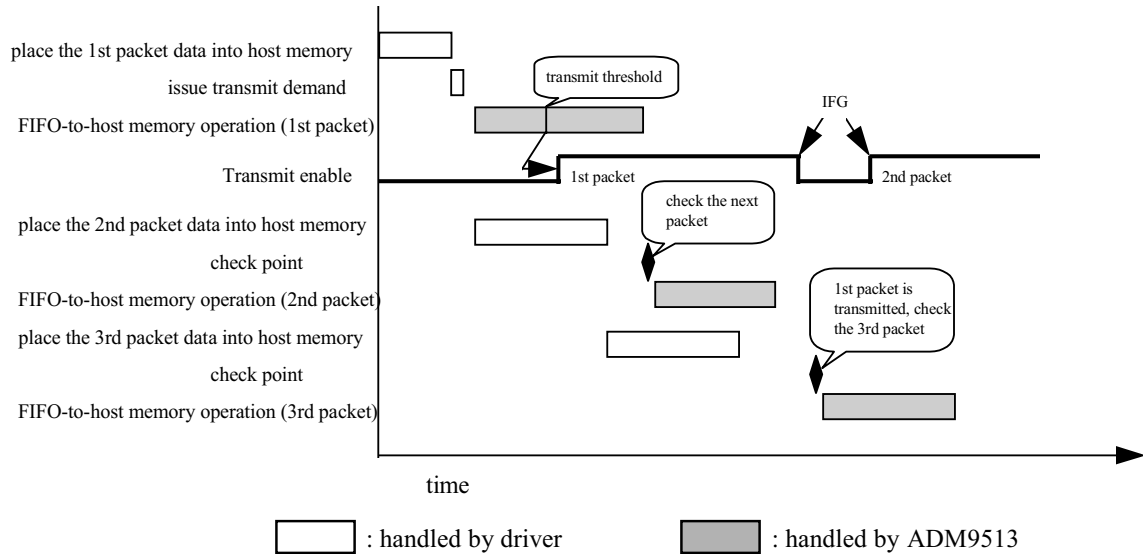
place the 1st packet data into host memory

issue transmit demand

transmit threshold

FIFO-to-host memory operation (1st packet)

IFG

Transmit enable

1st packet

2nd packet

check the next packet

place the 2nd packet data into host memory

check point

FIFO-to-host memory operation (2nd packet)

1st packet is transmitted, check the 3rd packet

place the 3rd packet data into host memory

check point

FIFO-to-host memory operation (3rd packet)

time

: handled by driver

: handled by ADM9513